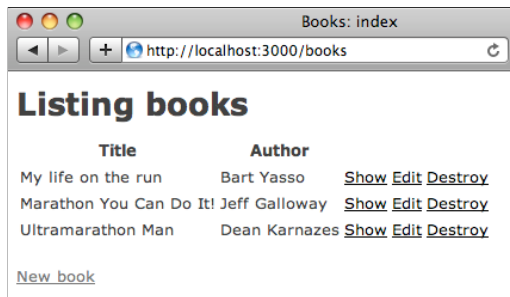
Books: index

http://localhost:3000/books

Listing books

| Title | Author | | | |
|---|---|---|---|---|
| My life on the run | Bart Yasso | Show | Edit | Destroy |
| Marathon You Can Do It! | Jeff Galloway | Show | Edit | Destroy |
| Ultramarathon Man | Dean Karnazes | Show | Edit | Destroy |

New book